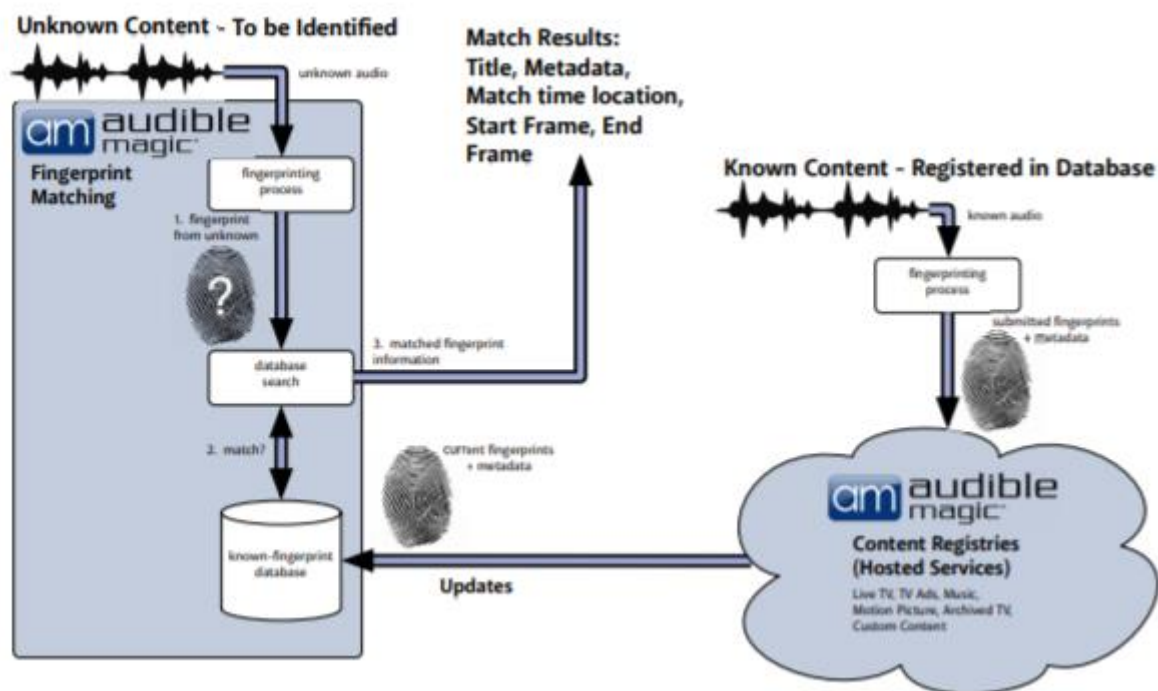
Unknown Content - To be Identified

unknown audio

am audible magic

Fingerprint Matching

fingerprinting process

1. fingerprint from unknown

?

database search

2. match?

known-fingerprint database

Match Results: Title, Metadata, Match time location, Start Frame, End Frame

3. matched fingerprint information

current fingerprints + metadata

Updates

Known Content - Registered in Database

known audio

fingerprinting process

submitted fingerprints + metadata

am audible magic

Content Registries (Hosted Services)

Live TV, TV Ads, Music, Motion Picture, Archived TV, Custom Content